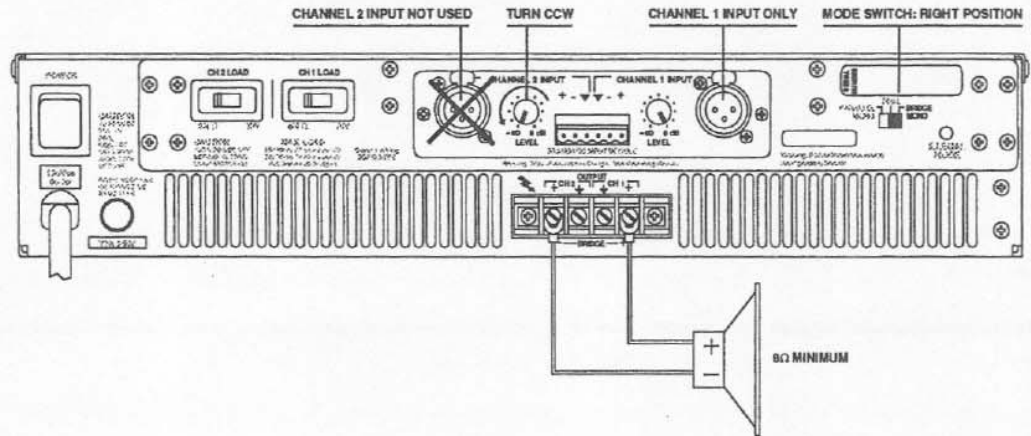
CHANNEL 2 INPUT NOT USED

TURN CCW

CHANNEL 1 INPUT ONLY

MODE SWITCH: RIGHT POSITION

POWER

CH 2 LOAD

CH 1 LOAD

CHANNEL 2 INPUT

CHANNEL 1 INPUT

LEVEL

LEVEL

PARALLEL

STEREO

BRIDGE MONO

OUTPUT

CH 2

CH 1

BRIDGE

+

−

8Ω MINIMUM